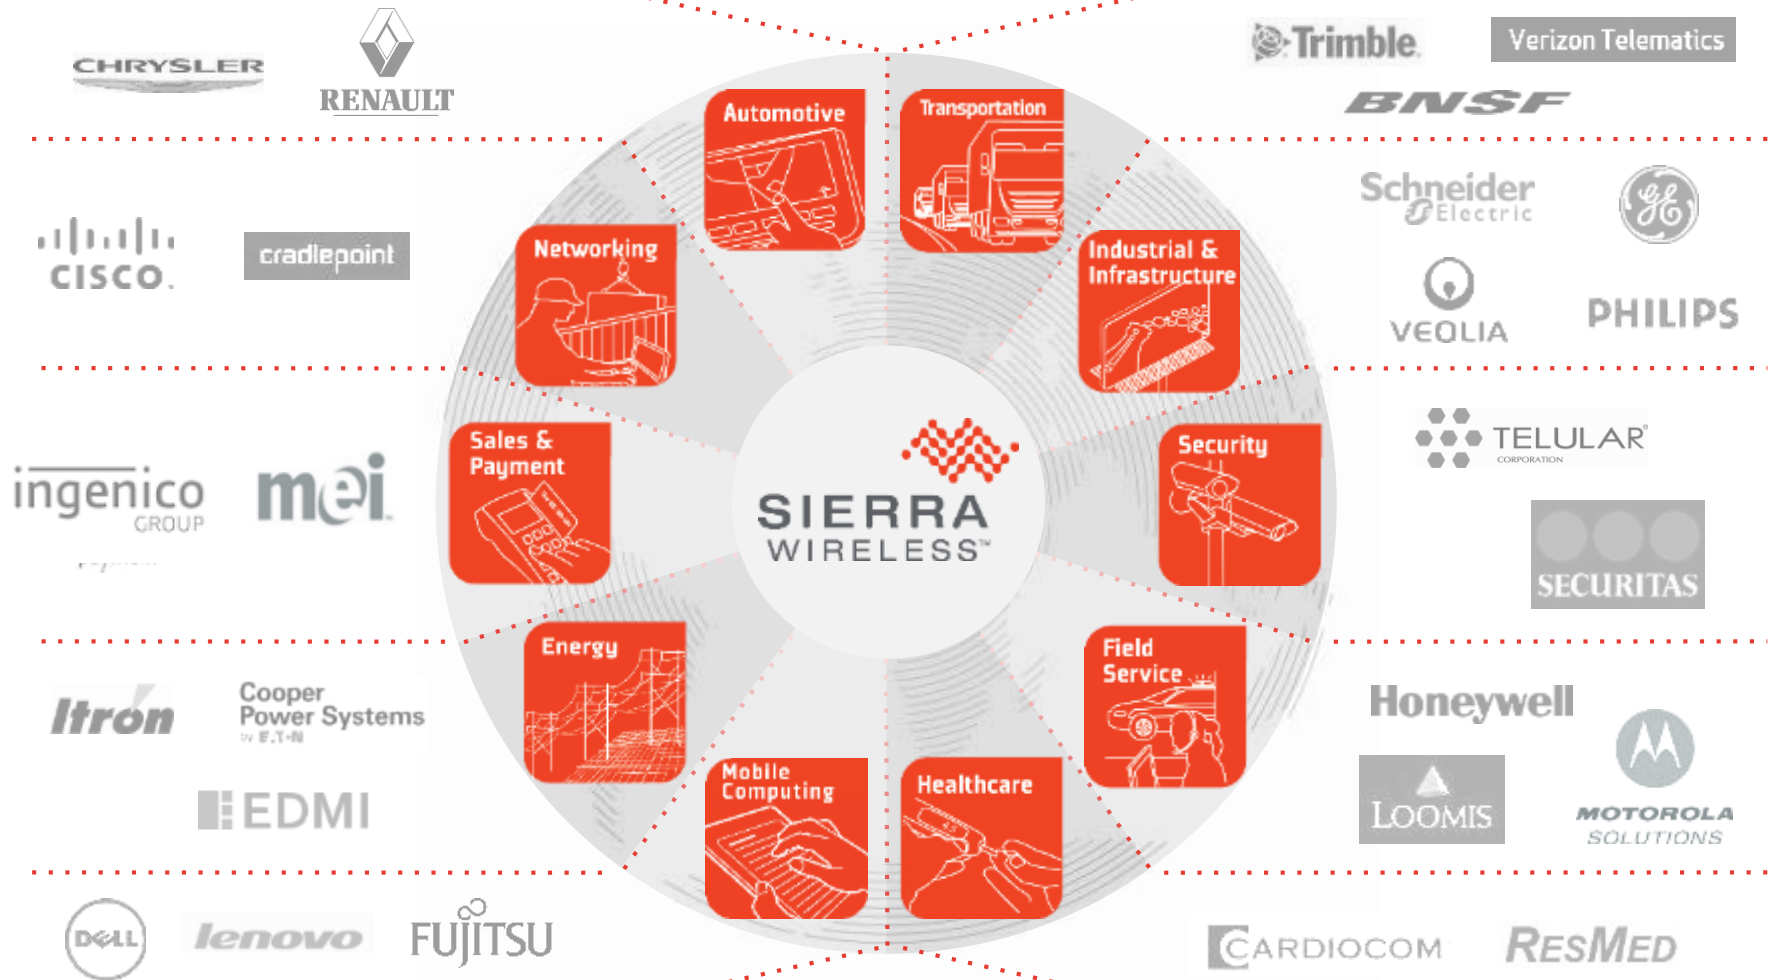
CHRYSLER

RENAULT

Trimble

Verizon Telematics

BNSF

Automotive

Transportation

Networking

Industrial & Infrastructure

cisco

cradlepoint

Schneider Electric

VEOLIA

PHILIPS

Sales & Payment

Security

SIERRA WIRELESS™

ingenico GROUP

mei

TELULAR CORPORATION

SECURITAS

Energy

Field Service

Itron

Cooper Power Systems by F·T·N

EDMI

Honeywell

LOOMIS

MOTOROLA SOLUTIONS

Mobile Computing

Healthcare

DELL

lenovo

FUJITSU

CARDIOCOM

RESMED